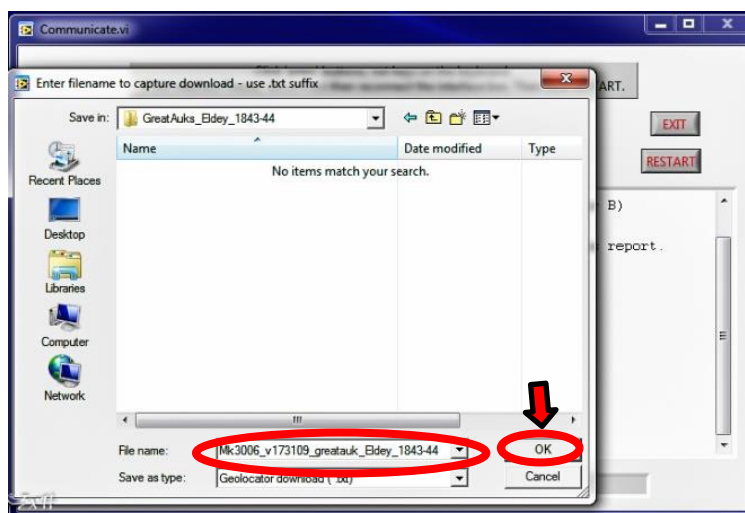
Communicate.vi

ART.

EXIT

RESTART

B)

report.

Enter filename to capture download - use .txt suffix

Save in: GreatAuks_Eldey_1843-44

Recent Places

Desktop

Libraries

Computer

Network

Name

Date modified

Type

No items match your search.

File name: Mk3006_v173109_greatauk_Eldey_1843-44

Save as type: Geolocator download (*.txt)

OK

Cancel